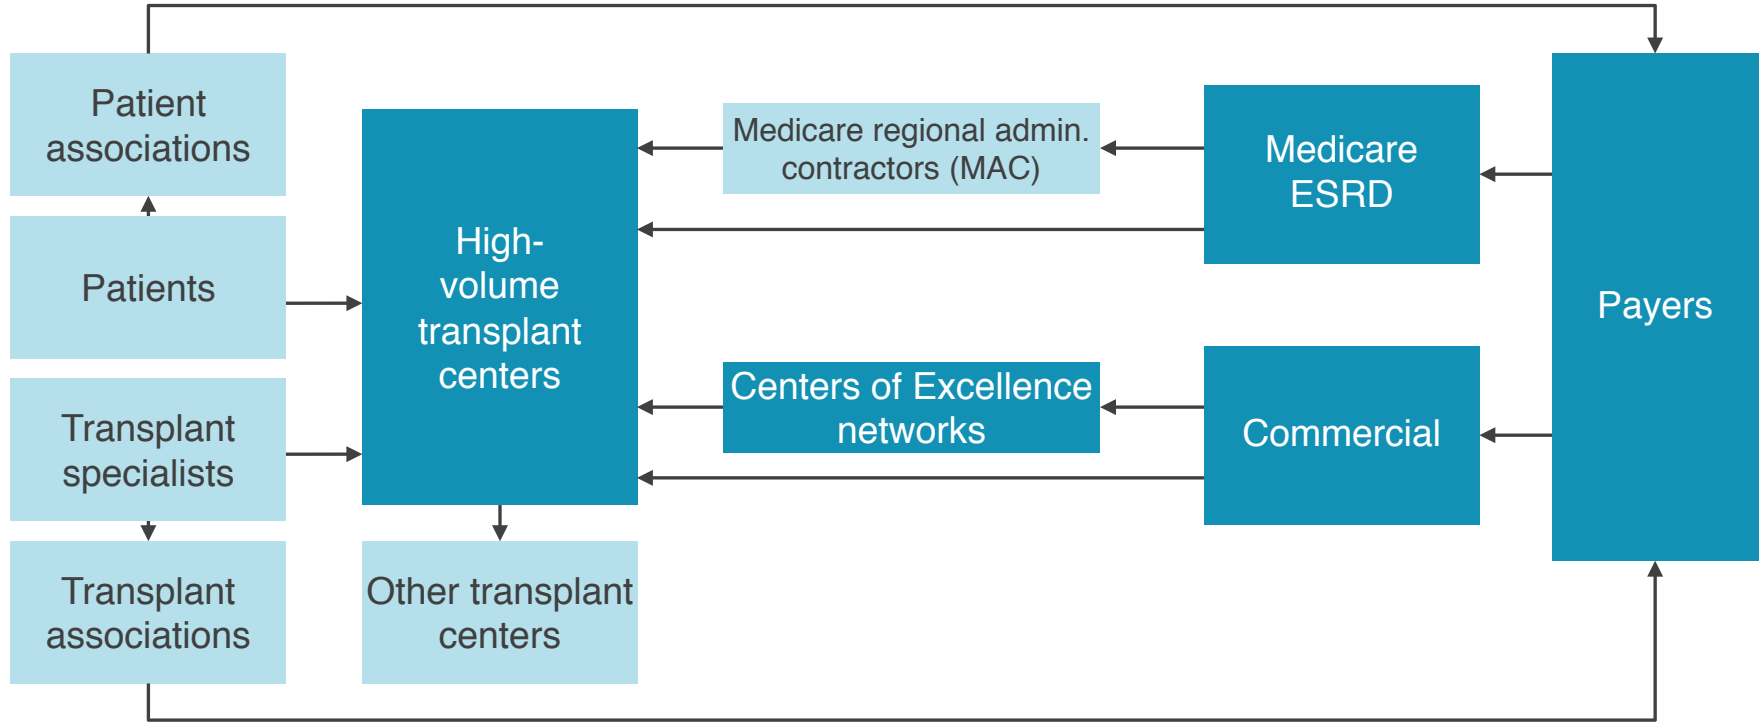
Patient associations

Patients

Transplant specialists

Transplant associations

High-volume transplant centers

Other transplant centers

Medicare regional admin. contractors (MAC)

Centers of Excellence networks

Medicare ESRD

Commercial

Payers